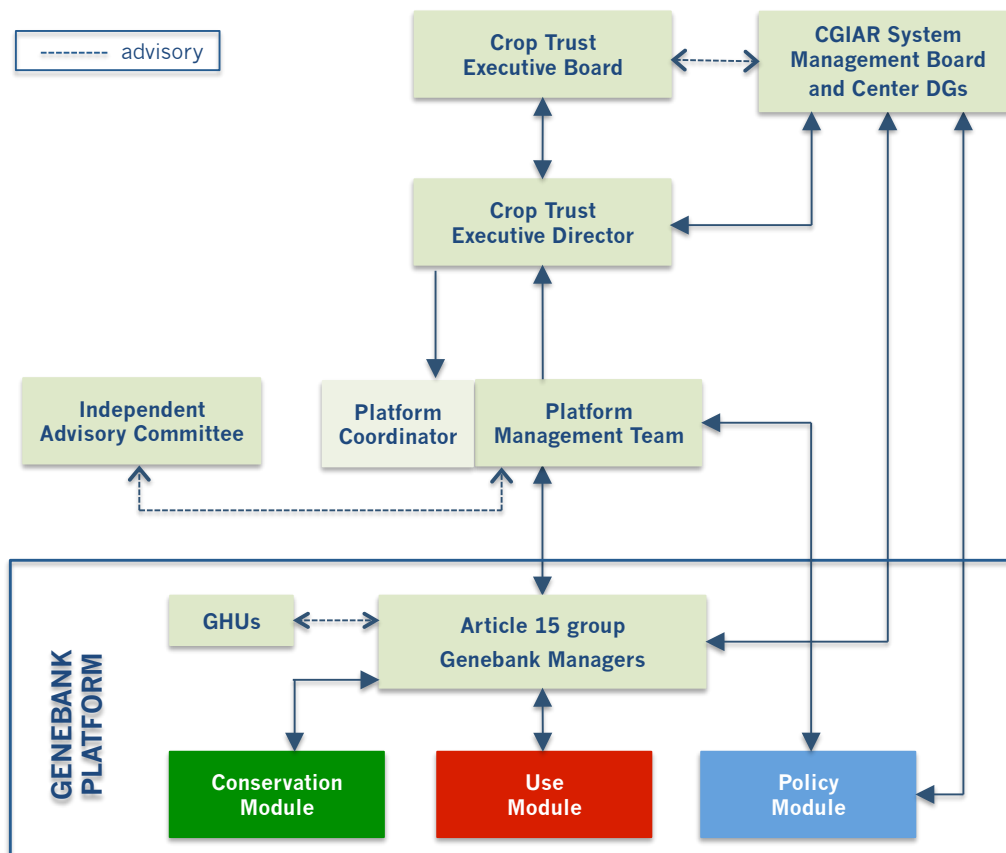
advisory

Crop Trust Executive Board

CGIAR System Management Board and Center DGs

Crop Trust Executive Director

Independent Advisory Committee

Platform Coordinator

Platform Management Team

GENEBANK PLATFORM

GHUs

Article 15 group Genebank Managers

Conservation Module

Use Module

Policy Module